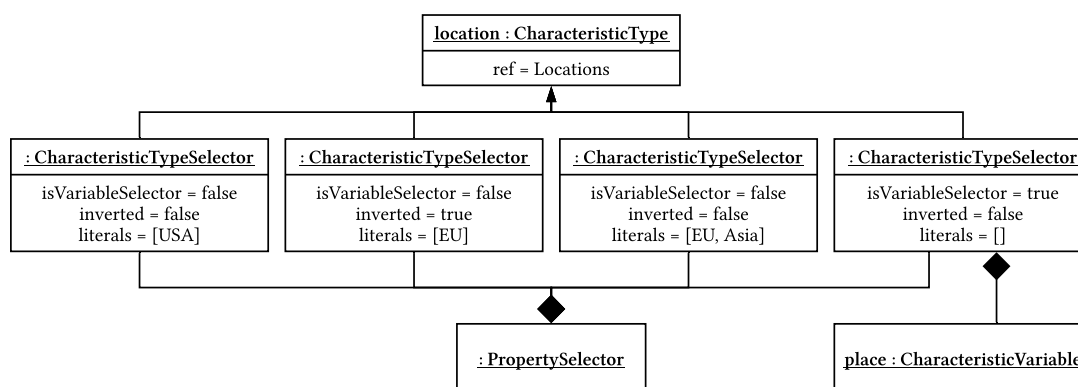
location : CharacteristicType

ref = Locations

: CharacteristicTypeSelector

isVariableSelector = false
inverted = false
literals = [USA]

: CharacteristicTypeSelector

isVariableSelector = false
inverted = true
literals = [EU]

: CharacteristicTypeSelector

isVariableSelector = false
inverted = false
literals = [EU, Asia]

: CharacteristicTypeSelector

isVariableSelector = true
inverted = false
literals = []

: PropertySelector

place : CharacteristicVariable